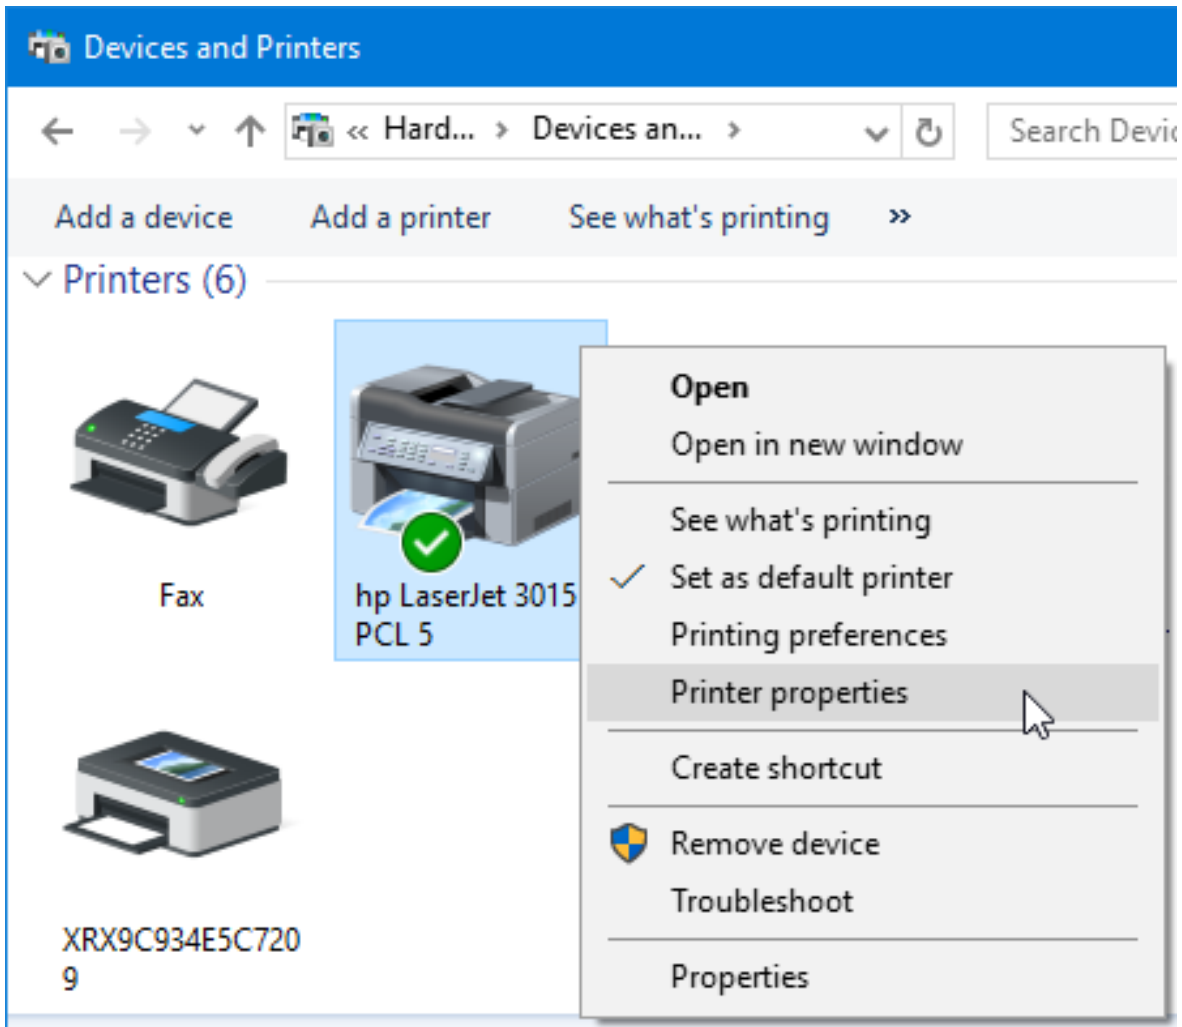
Devices and Printers

« Hard... › Devices an... ›

Search Devic

Add a device Add a printer See what's printing »

Printers (6)

Fax

hp LaserJet 3015 PCL 5

XRX9C934E5C7209

Open
Open in new window
See what's printing
Set as default printer
Printing preferences
Printer properties
Create shortcut
Remove device
Troubleshoot
Properties